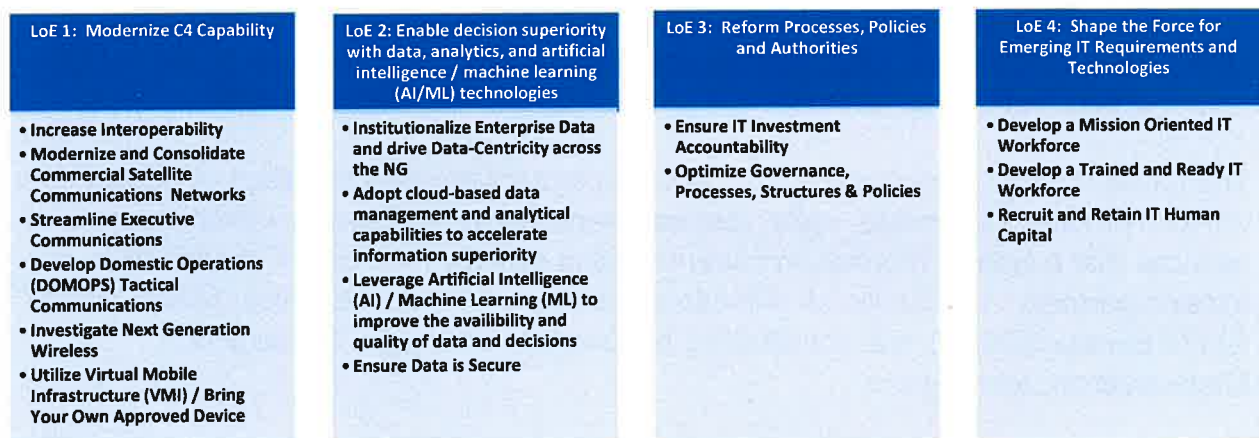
LoE 1: Modernize C4 Capability

• Increase Interoperability
• Modernize and Consolidate Commercial Satellite Communications Networks
• Streamline Executive Communications
• Develop Domestic Operations (DOMOPS) Tactical Communications
• Investigate Next Generation Wireless
• Utilize Virtual Mobile Infrastructure (VMI) / Bring Your Own Approved Device

LoE 2: Enable decision superiority with data, analytics, and artificial intelligence / machine learning (AI/ML) technologies

• Institutionalize Enterprise Data and drive Data-Centricity across the NG
• Adopt cloud-based data management and analytical capabilities to accelerate information superiority
• Leverage Artificial Intelligence (AI) / Machine Learning (ML) to improve the availibility and quality of data and decisions
• Ensure Data is Secure

LoE 3: Reform Processes, Policies and Authorities

• Ensure IT Investment Accountability
• Optimize Governance, Processes, Structures & Policies

LoE 4: Shape the Force for Emerging IT Requirements and Technologies

• Develop a Mission Oriented IT Workforce
• Develop a Trained and Ready IT Workforce
• Recruit and Retain IT Human Capital